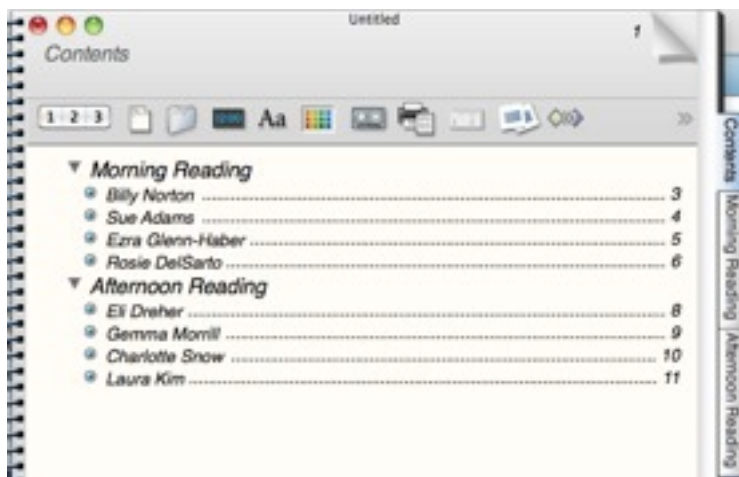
Untitled

Contents

1

1 2 3 Aa

Morning Reading
Billy Norton 3
Sue Adams 4
Ezra Glenn-Haber 5
Rosie DelSarto 6
Afternoon Reading
Eli Dreher 8
Gemma Morrill 9
Charlotte Snow 10
Laura Kim 11

Contents
Morning Reading
Afternoon Reading